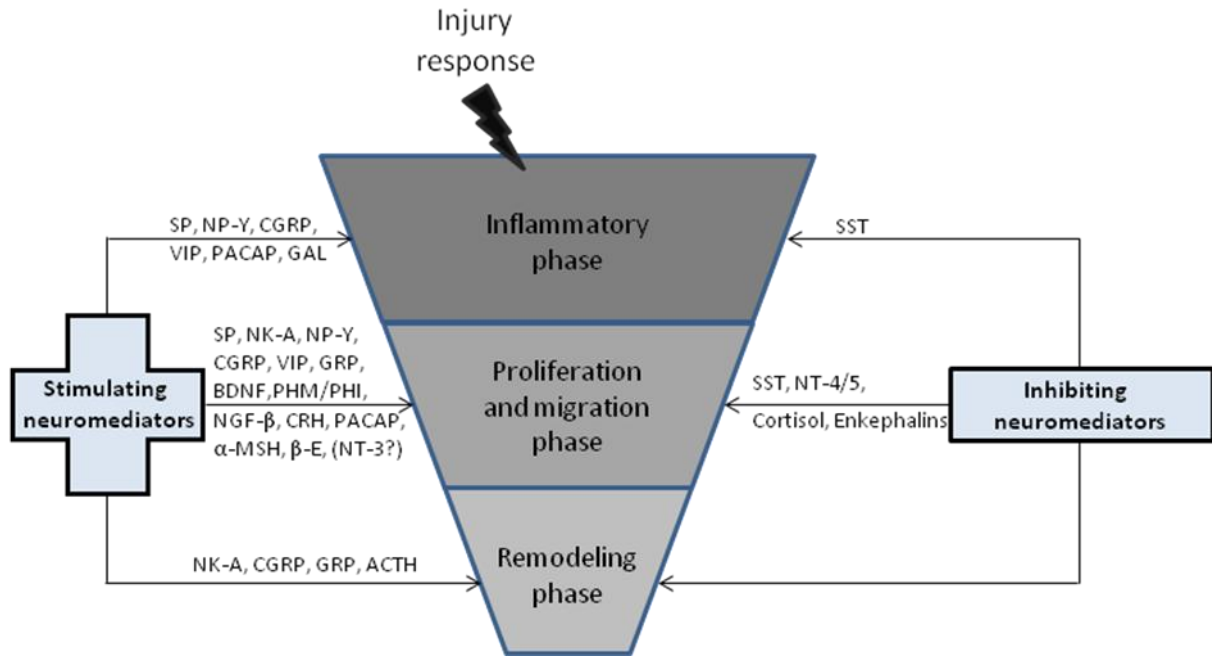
Injury response

SP, NP-Y, CGRP, VIP, PACAP, GAL

Inflammatory phase

SST

SP, NK-A, NP-Y, CGRP, VIP, GRP, BDNF, PHM/PHI, NGF-β, CRH, PACAP, α-MSH, β-E, (NT-3?)

Stimulating neuromediators

Proliferation and migration phase

SST, NT-4/5, Cortisol, Enkephalins

Inhibiting neuromediators

NK-A, CGRP, GRP, ACTH

Remodeling phase